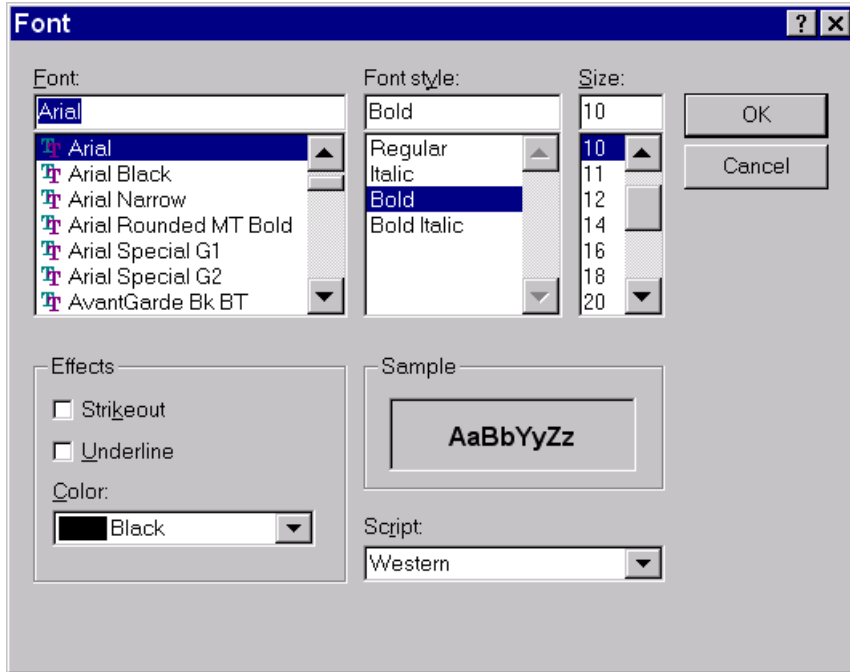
Font

?
X

Font:
Arial
Arial
Arial Black
Arial Narrow
Arial Rounded MT Bold
Arial Special G1
Arial Special G2
AvantGarde Bk BT

Font style:
Bold
Regular
Italic
Bold
Bold Italic

Size:
10
10
11
12
14
16
18
20

OK
Cancel

Effects
Strikeout
Underline
Color:
Black

Sample
AaBbYyZz

Script:
Western